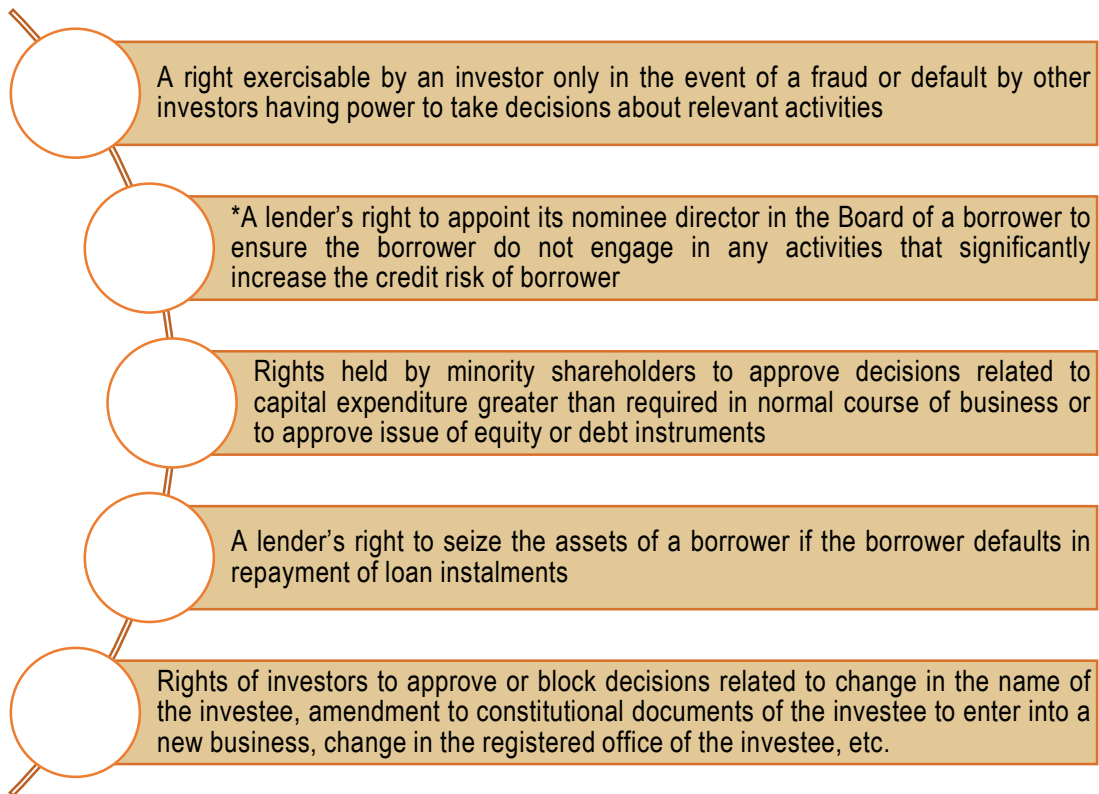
A right exercisable by an investor only in the event of a fraud or default by other investors having power to take decisions about relevant activities

*A lender’s right to appoint its nominee director in the Board of a borrower to ensure the borrower do not engage in any activities that significantly increase the credit risk of borrower

Rights held by minority shareholders to approve decisions related to capital expenditure greater than required in normal course of business or to approve issue of equity or debt instruments

A lender’s right to seize the assets of a borrower if the borrower defaults in repayment of loan instalments

Rights of investors to approve or block decisions related to change in the name of the investee, amendment to constitutional documents of the investee to enter into a new business, change in the registered office of the investee, etc.